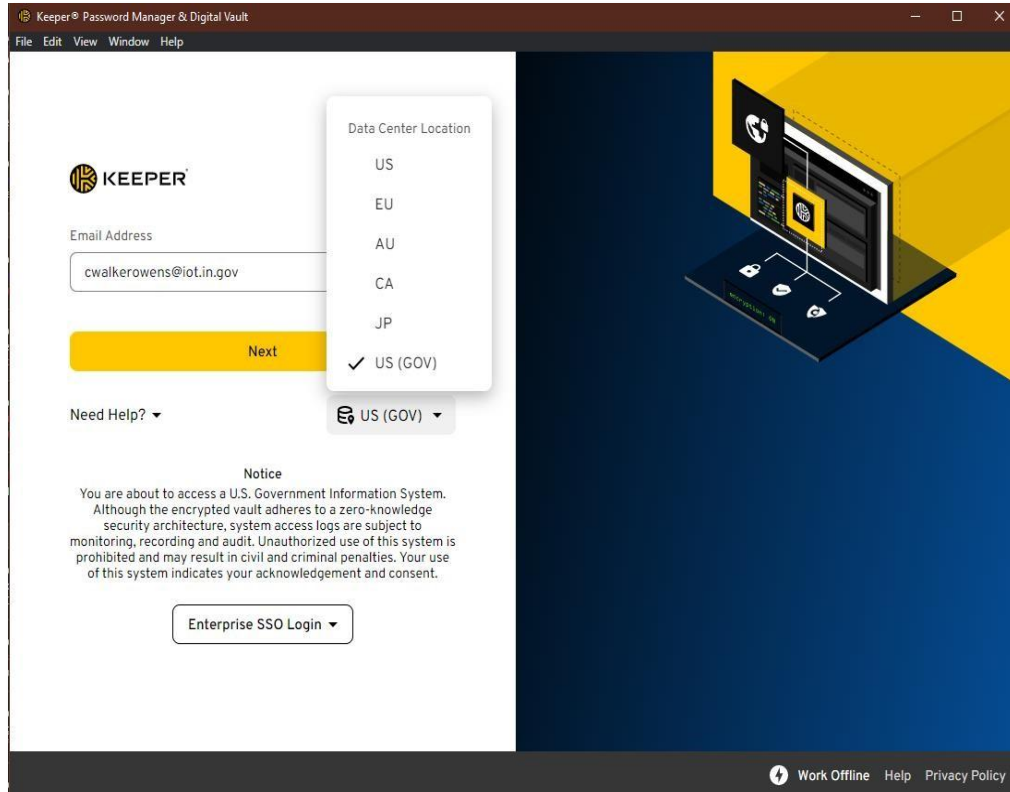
Keeper® Password Manager & Digital Vault

File Edit View Window Help

KEEPER

Email Address

cwalkerowens@iot.in.gov

Next

Data Center Location

US

EU

AU

CA

JP

✓ US (GOV)

Need Help?

US (GOV)

Notice

You are about to access a U.S. Government Information System. Although the encrypted vault adheres to a zero-knowledge security architecture, system access logs are subject to monitoring, recording and audit. Unauthorized use of this system is prohibited and may result in civil and criminal penalties. Your use of this system indicates your acknowledgement and consent.

Enterprise SSO Login

encryption on

Work Offline Help Privacy Policy